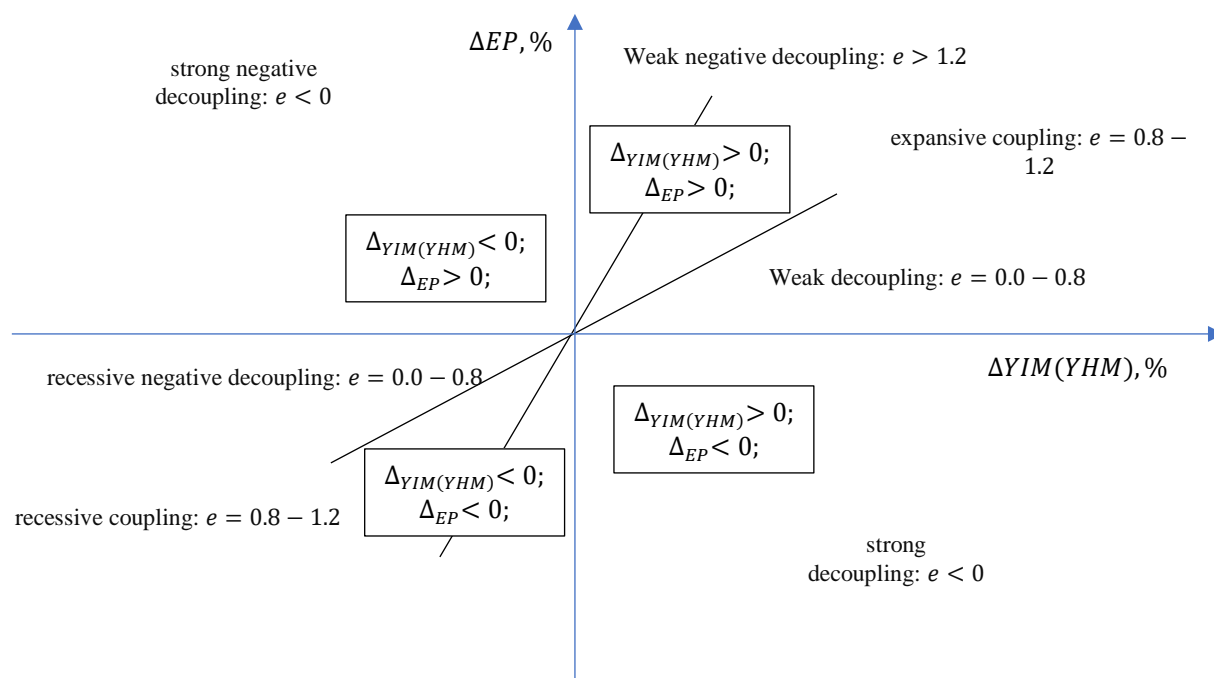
$\Delta EP, \%$

strong negative decoupling: $e < 0$

Weak negative decoupling: $e > 1.2$

$\Delta_{YIM(YHM)} > 0$;
$\Delta_{EP} > 0$;

expansive coupling: $e = 0.8 - 1.2$

$\Delta_{YIM(YHM)} < 0$;
$\Delta_{EP} > 0$;

Weak decoupling: $e = 0.0 - 0.8$

$\Delta YIM(YHM), \%$

recessive negative decoupling: $e = 0.0 - 0.8$

$\Delta_{YIM(YHM)} > 0$;
$\Delta_{EP} < 0$;

$\Delta_{YIM(YHM)} < 0$;
$\Delta_{EP} < 0$;

recessive coupling: $e = 0.8 - 1.2$

strong decoupling: $e < 0$